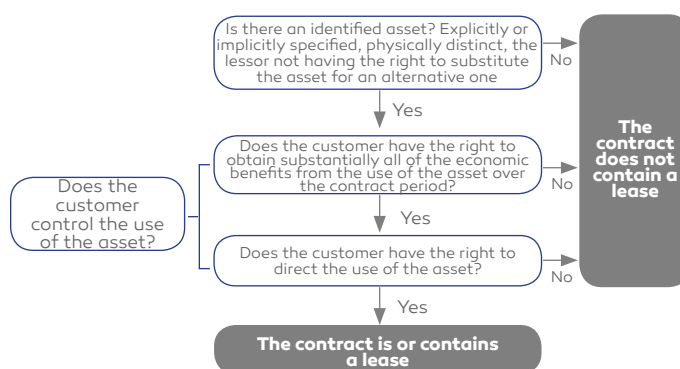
Is there an identified asset? Explicitly or implicitly specified, physically distinct, the lessor not having the right to substitute the asset for an alternative one

No

Yes

Does the customer control the use of the asset?

Does the customer have the right to obtain substantially all of the economic benefits from the use of the asset over the contract period?

No

Yes

Does the customer have the right to direct the use of the asset?

No

Yes

The contract does not contain a lease

The contract is or contains a lease